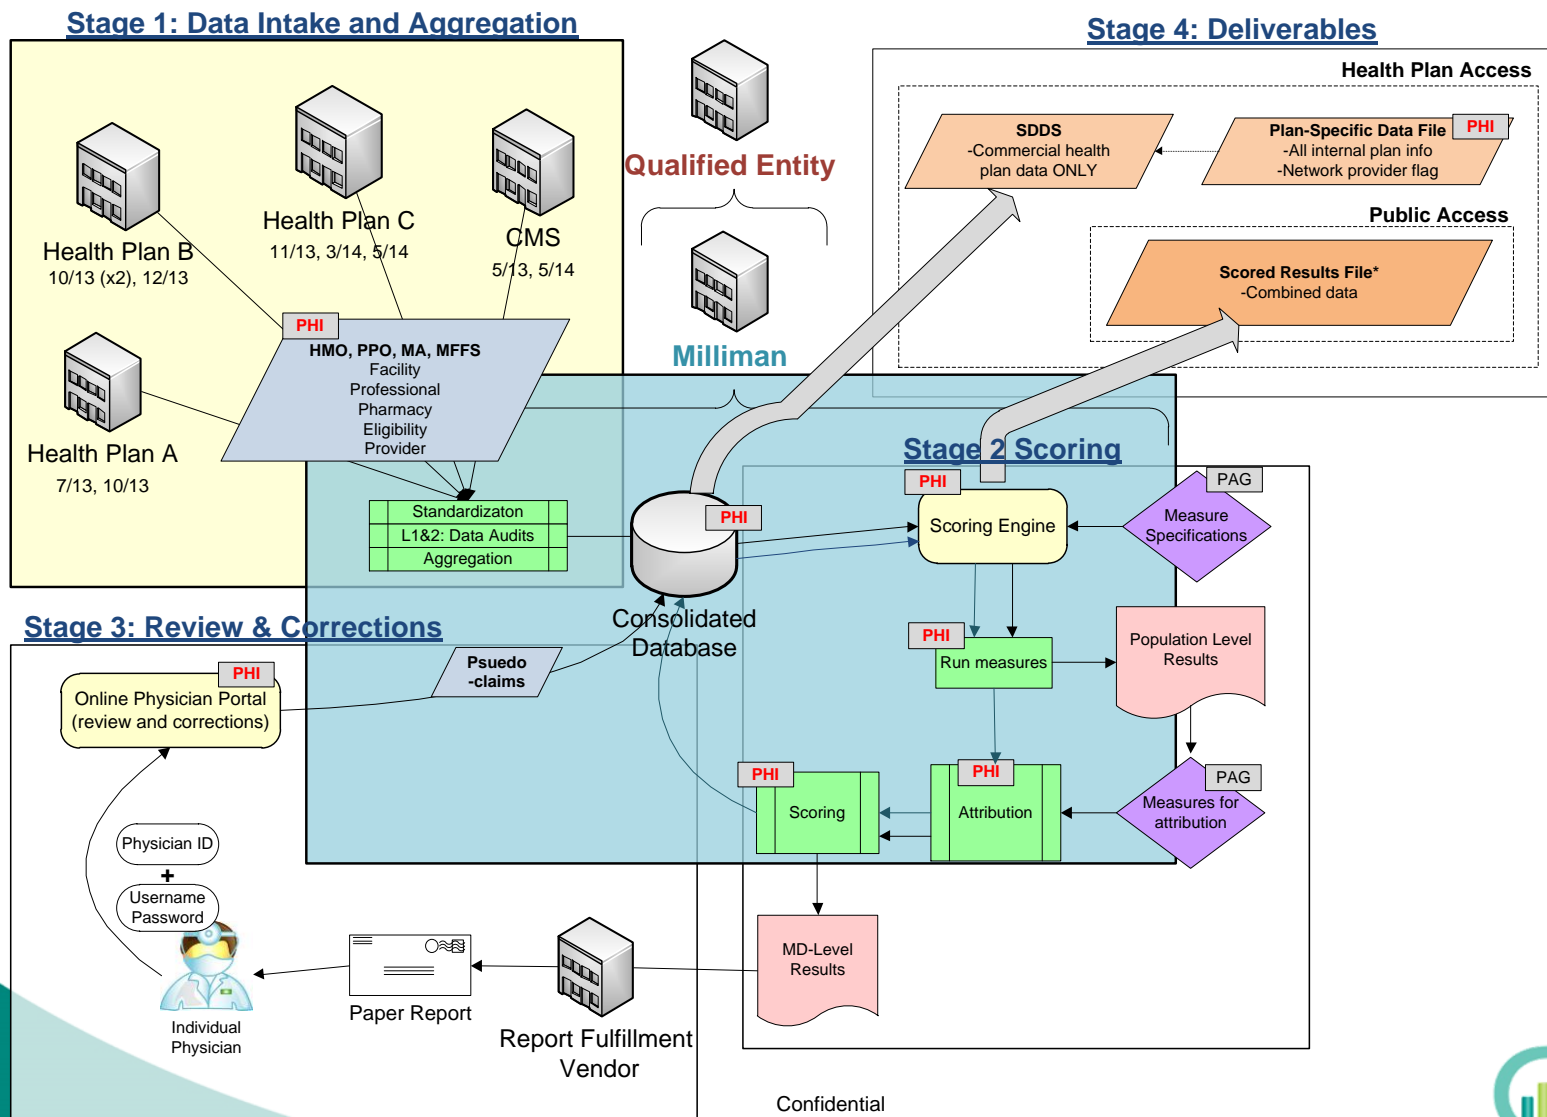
Stage 1: Data Intake and Aggregation

Health Plan B
10/13 (x2), 12/13

Health Plan C
11/13, 3/14, 5/14

CMS
5/13, 5/14

Health Plan A
7/13, 10/13

PHI
HMO, PPO, MA, MFFS
Facility
Professional
Pharmacy
Eligibility
Provider

Standardizaton
L1&2: Data Audits
Aggregation

Qualified Entity

Milliman

Stage 4: Deliverables

Health Plan Access

SDDS
-Commercial health plan data ONLY

Plan-Specific Data File PHI
-All internal plan info
-Network provider flag

Public Access

Scored Results File*
-Combined data

Stage 2 Scoring

PHI
Consolidated Database

PHI
Scoring Engine

PAG
Measure Specifications

PHI
Run measures

Population Level Results

PAG
Measures for attribution

PHI
Scoring

PHI
Attribution

MD-Level Results

Stage 3: Review & Corrections

PHI
Online Physician Portal (review and corrections)

Psuedo -claims

Physician ID
+
Username Password

Individual Physician

Paper Report

Report Fulfillment Vendor

Confidential